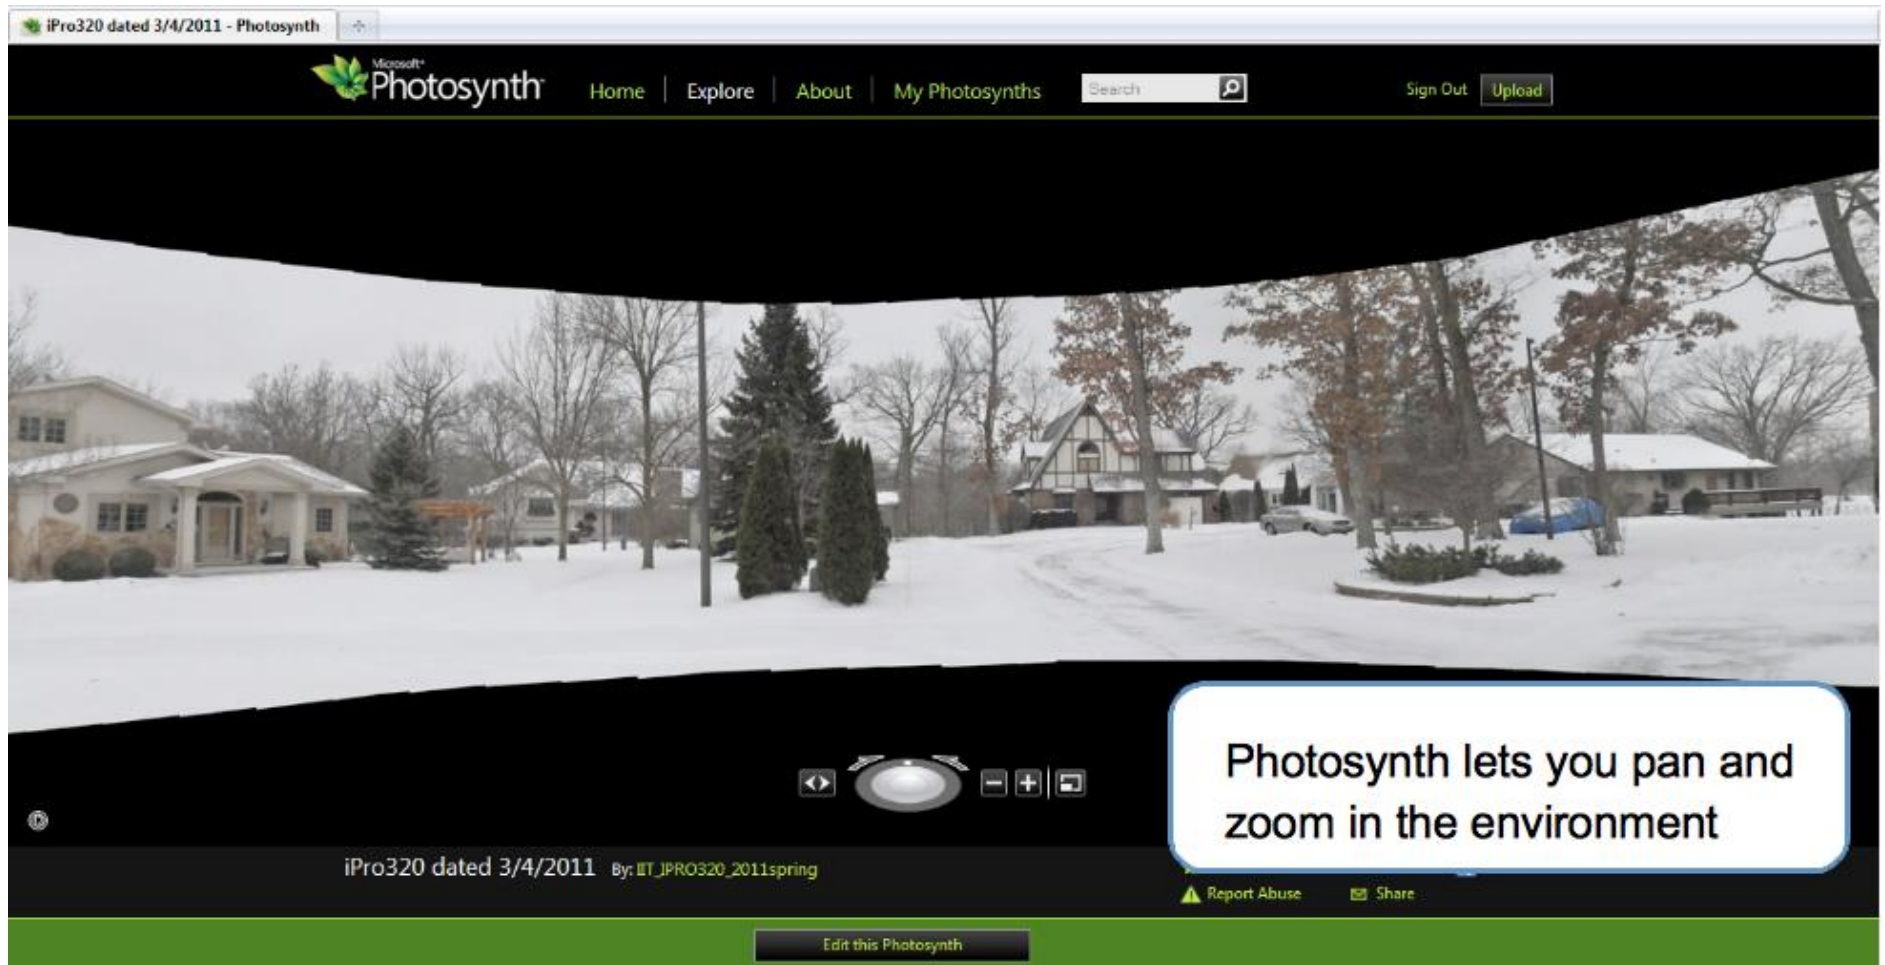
iPro320 dated 3/4/2011 - Photosynth

Microsoft Photosynth

Home | Explore | About | My Photosynths

Search

Sign Out Upload

Photosynth lets you pan and zoom in the environment

iPro320 dated 3/4/2011 By: IIT_IPRO320_2011spring

Report Abuse Share

Edit this Photosynth